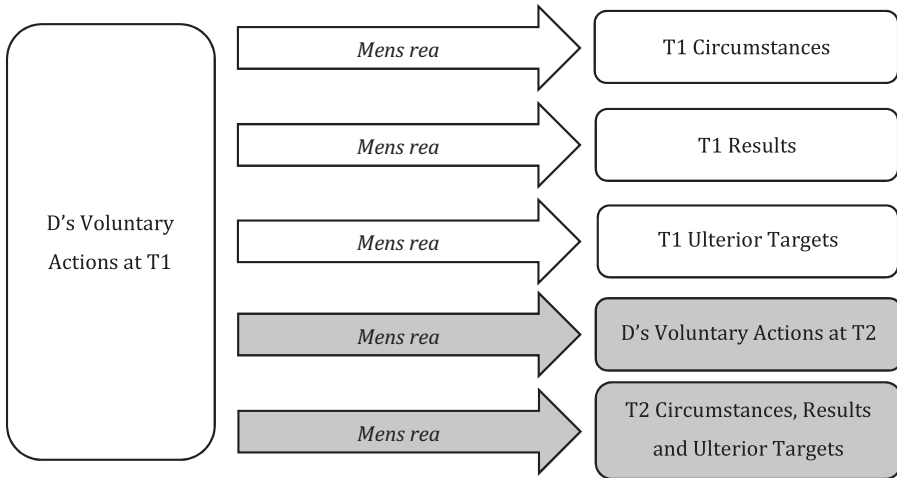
D's Voluntary Actions at T1

Mens rea

T1 Circumstances

Mens rea

T1 Results

Mens rea

T1 Ulterior Targets

Mens rea

D's Voluntary Actions at T2

Mens rea

T2 Circumstances, Results and Ulterior Targets